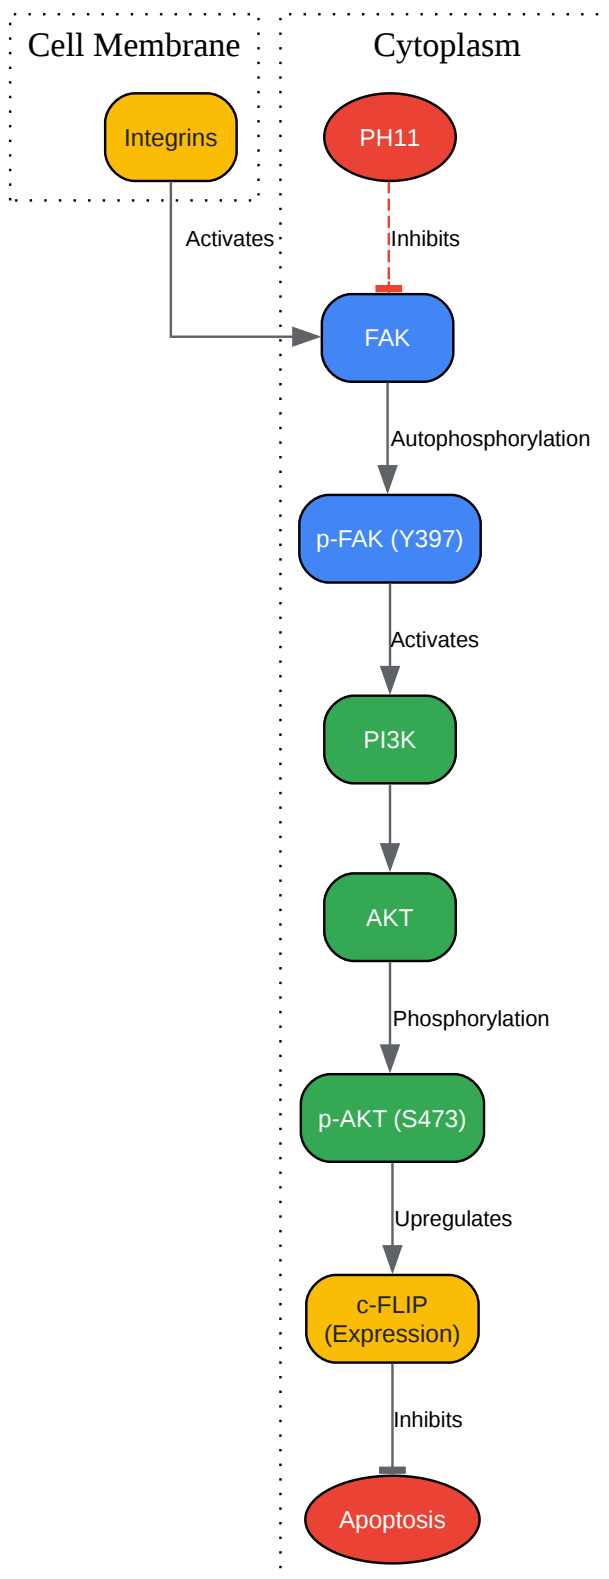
Cell Membrane

Integrins

Cytoplasm

PH11

Activates

Inhibits

FAK

Autophosphorylation

p-FAK (Y397)

Activates

PI3K

AKT

Phosphorylation

p-AKT (S473)

Upregulates

c-FLIP (Expression)

Inhibits

Apoptosis